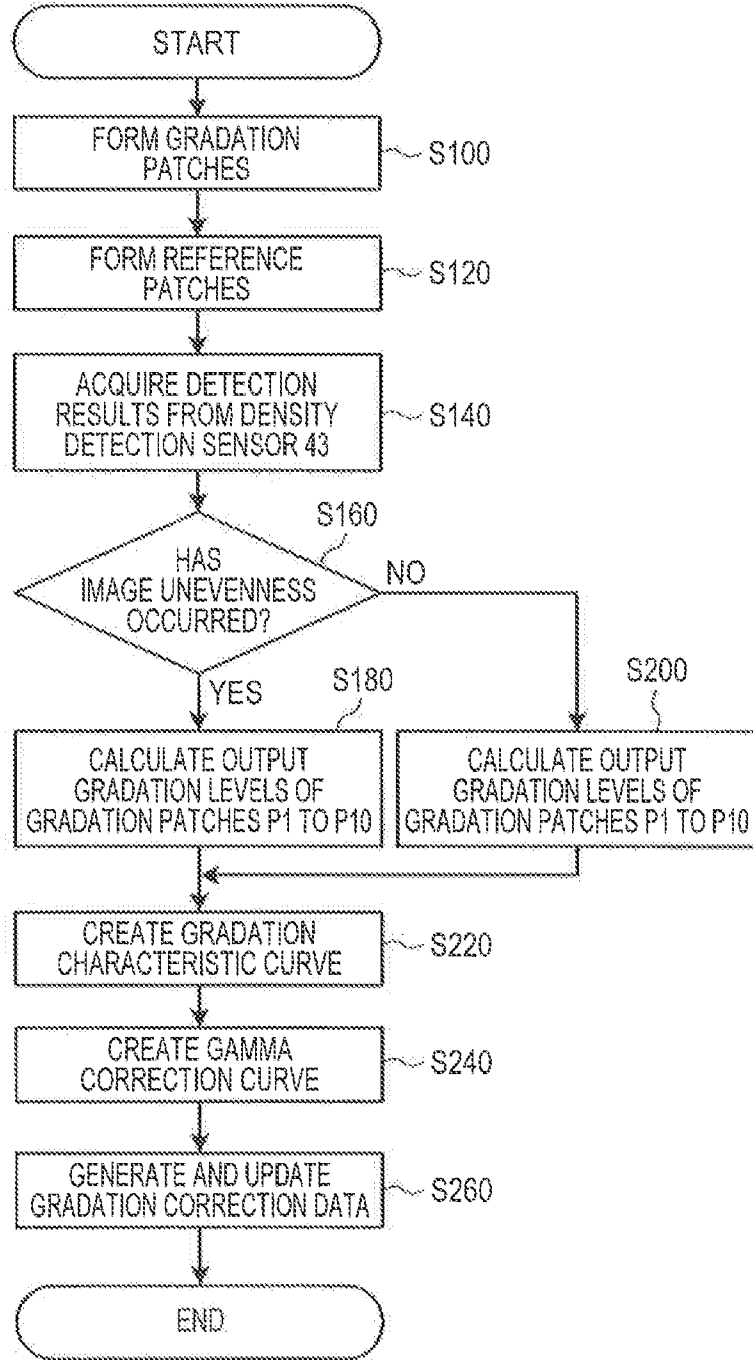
START

FORM GRADATION PATCHES

S100

FORM REFERENCE PATCHES

S120

ACQUIRE DETECTION RESULTS FROM DENSITY DETECTION SENSOR 43

S140

S160

HAS IMAGE UNEVENNESS OCCURRED?

NO

YES

S180

S200

CALCULATE OUTPUT GRADATION LEVELS OF GRADATION PATCHES P1 TO P10

CALCULATE OUTPUT GRADATION LEVELS OF GRADATION PATCHES P1 TO P10

CREATE GRADATION CHARACTERISTIC CURVE

S220

CREATE GAMMA CORRECTION CURVE

S240

GENERATE AND UPDATE GRADATION CORRECTION DATA

S260

END